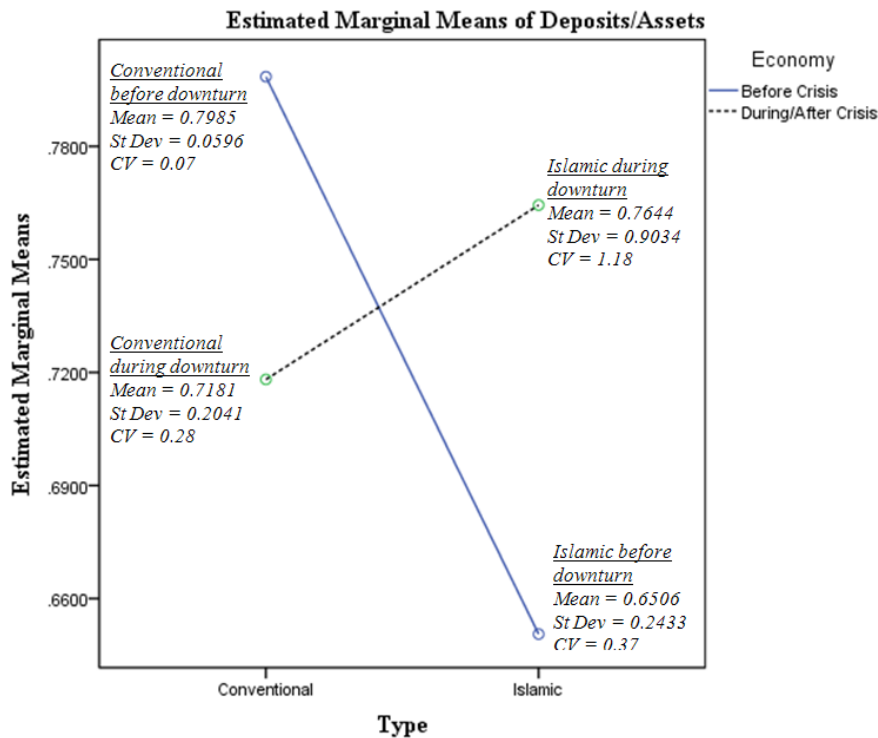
Estimated Marginal Means of Deposits/Assets

Economy
Before Crisis
During/After Crisis

Conventional before downturn
Mean = 0.7985
St Dev = 0.0596
CV = 0.07

Islamic during downturn
Mean = 0.7644
St Dev = 0.9034
CV = 1.18

Conventional during downturn
Mean = 0.7181
St Dev = 0.2041
CV = 0.28

Islamic before downturn
Mean = 0.6506
St Dev = 0.2433
CV = 0.37

Estimated Marginal Means

.7800
.7500
.7200
.6900
.6600

Conventional
Islamic

Type